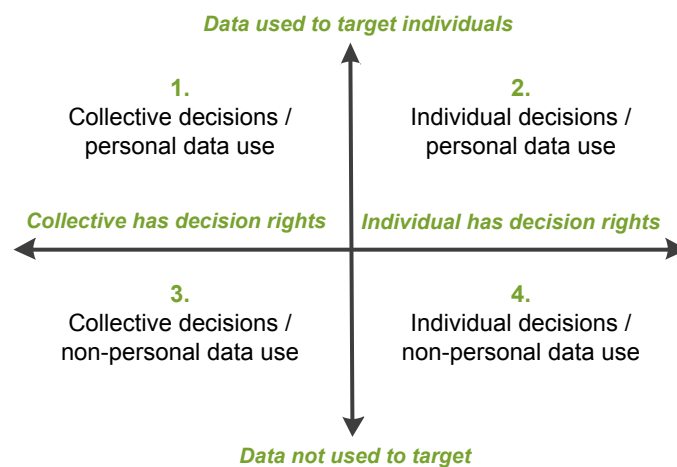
Data used to target individuals

1.
Collective decisions / personal data use

2.
Individual decisions / personal data use

Collective has decision rights

Individual has decision rights

3.
Collective decisions / non-personal data use

4.
Individual decisions / non-personal data use

Data not used to target